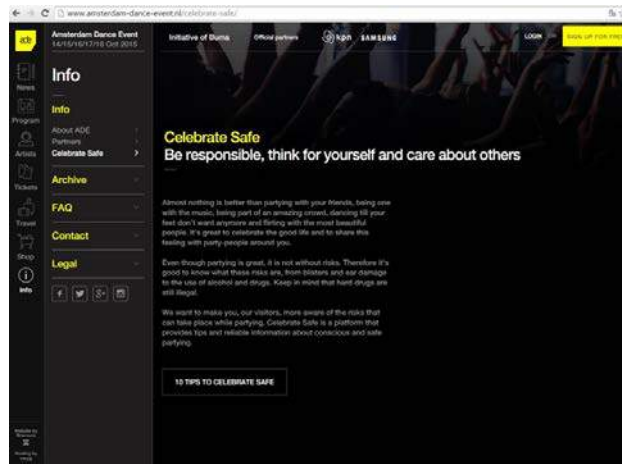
www.amsterdam-dance-event.nl/celebrate-safe/

ade
Amsterdam Dance Event
14/15/16/17/18 Oct 2015

Initiative of Buma
Official partners
kpn
SAMSUNG
LOGIN
SIGN UP FOR FRE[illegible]

News
Program
Artists
Tickets
Travel
Shop
Info

Info
Info
About ADE
Partners
Celebrate Safe
Archive
FAQ
Contact
Legal

Celebrate Safe
Be responsible, think for yourself and care about others

Almost nothing is better than partying with your friends, being one with the music, being part of an amazing crowd, dancing till your feet don't want anymore and flirting with the most beautiful people. It's great to celebrate the good life and to share this feeling with party-people around you.

Even though partying is great, it is not without risks. Therefore it's good to know what these risks are, from blisters and ear damage to the use of alcohol and drugs. Keep in mind that hard drugs are still illegal.

We want to make you, our visitors, more aware of the risks that can take place while partying. Celebrate Safe is a platform that provides tips and reliable information about conscious and safe partying.

10 TIPS TO CELEBRATE SAFE

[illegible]